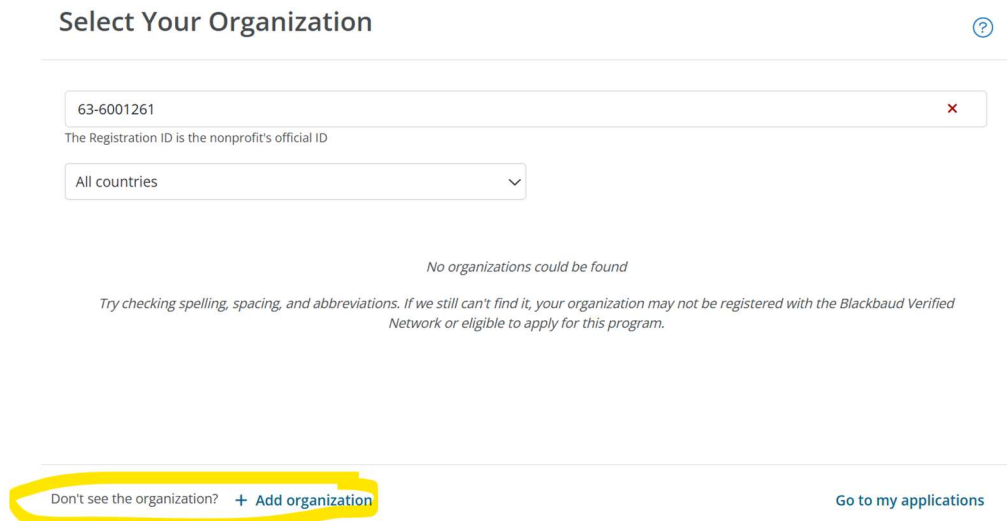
Select Your Organization

?

63-6001261

×

The Registration ID is the nonprofit's official ID

All countries

No organizations could be found

Try checking spelling, spacing, and abbreviations. If we still can't find it, your organization may not be registered with the Blackbaud Verified Network or eligible to apply for this program.

Don't see the organization? + Add organization

Go to my applications